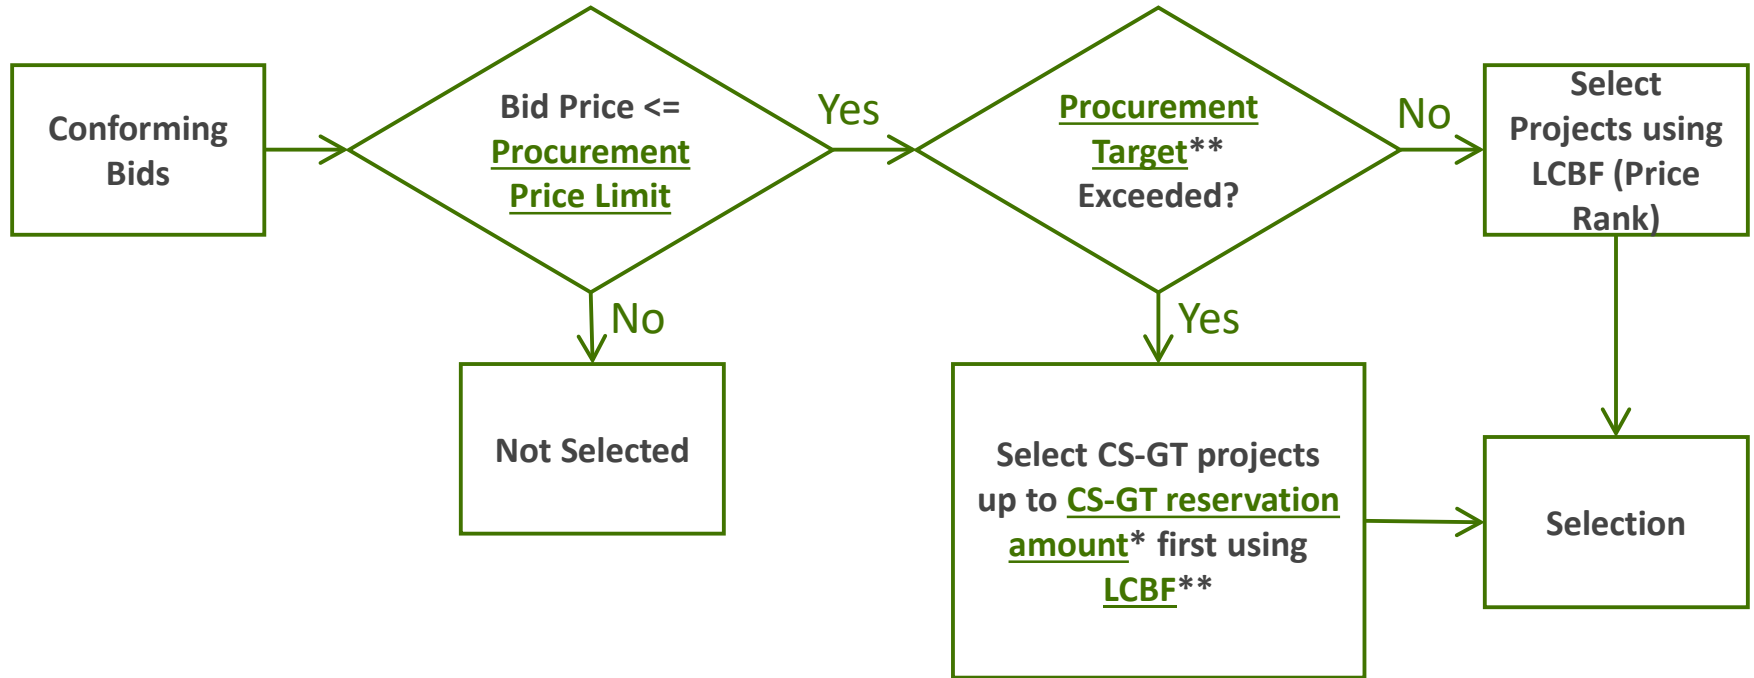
Conforming Bids

Bid Price <= Procurement Price Limit

Yes

No

Not Selected

Procurement Target** Exceeded?

No

Yes

Select Projects using LCBF (Price Rank)

Select CS-GT projects up to CS-GT reservation amount* first using LCBF**

Selection